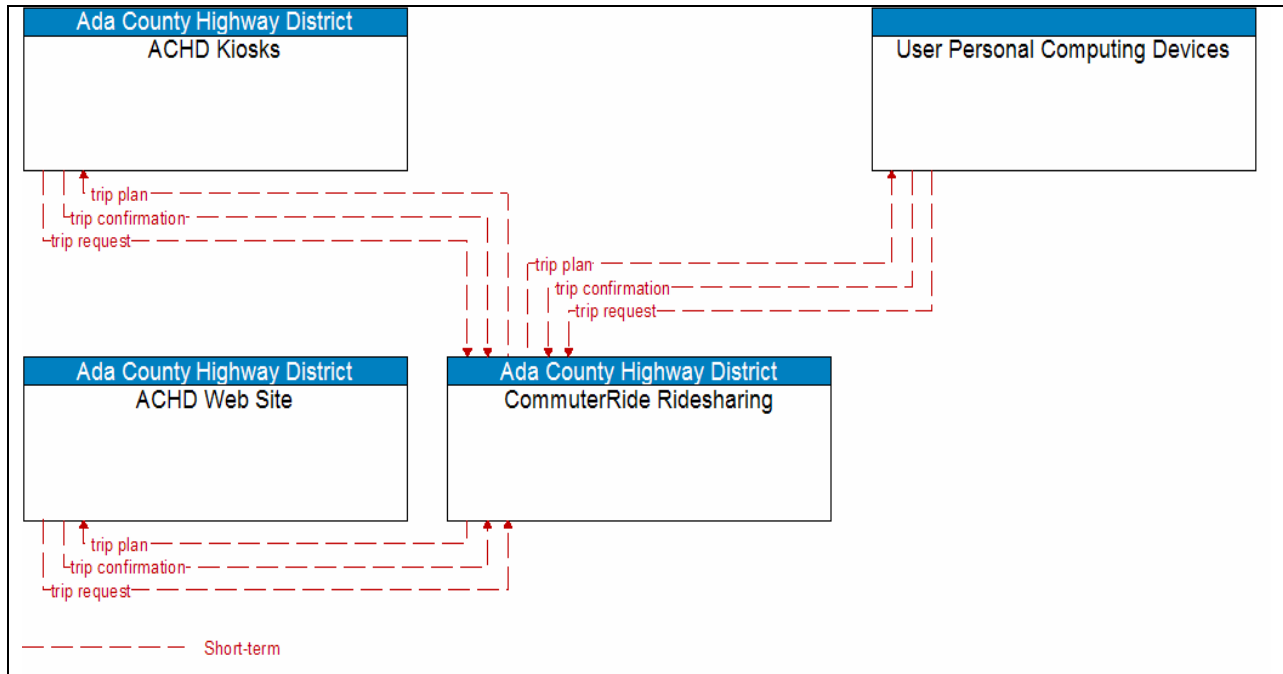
Ada County Highway District
ACHD Kiosks

User Personal Computing Devices

trip plan
trip confirmation
trip request

trip plan
trip confirmation
trip request

Ada County Highway District
ACHD Web Site

Ada County Highway District
CommuterRide Ridesharing

trip plan
trip confirmation
trip request

Short-term